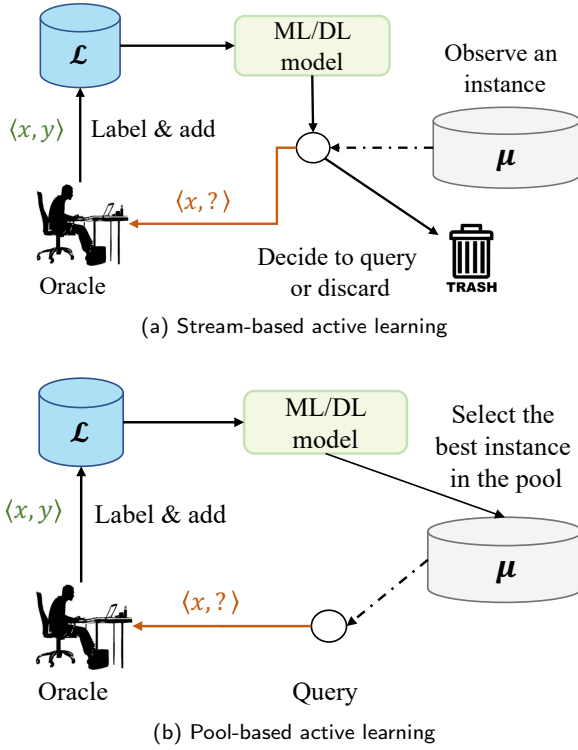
$\mathcal{L}$

ML/DL model

Observe an instance

$\langle x, y \rangle$

Label & add

$\mu$

$\langle x, ? \rangle$

Oracle

Decide to query or discard

TRASH

(a) Stream-based active learning

$\mathcal{L}$

ML/DL model

Select the best instance in the pool

$\langle x, y \rangle$

Label & add

$\mu$

$\langle x, ? \rangle$

Oracle

Query

(b) Pool-based active learning